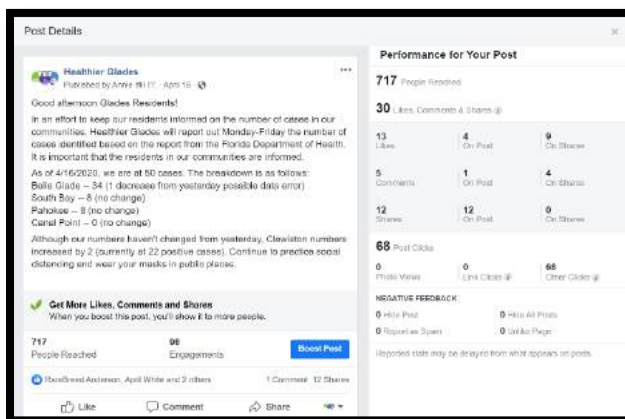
Post Details

Healthier Glades
Published by Annie Hi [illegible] · April 16 ·

Good afternoon Glades Residents!

In an effort to keep our residents informed on the number of cases in our communities, Healthier Glades will report out Monday-Friday the number of cases identified based on the report from the Florida Department of Health. It is important that the residents in our communities are informed.

As of 4/16/2020, we are at 50 cases. The breakdown is as follows:
Belle Glade – 34 (1 decrease from yesterday possible data error)
South Bay – 8 (no change)
Pahokee – 8 (no change)
Canal Point – 0 (no change)

Although our numbers haven't changed from yesterday, Clewiston numbers increased by 2 (currently at 22 positive cases). Continue to practice social distancing and wear your masks in public places.

Get More Likes, Comments and Shares
When you boost this post, you'll show it to more people.

717
People Reached

98
Engagements

Boost Post

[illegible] Anderson, April White and 2 others

1 Comment 12 Shares

Like Comment Share

Performance for Your Post

717 People Reached

30 Likes, Comments & Shares

13 Likes
4 On Post
9 On Shares

5 Comments
1 On Post
4 On Shares

12 Shares
12 On Post
0 On Shares

68 Post Clicks

0 Photo Views
0 Link Clicks
68 Other Clicks

NEGATIVE FEEDBACK

0 Hide Post
0 Hide All Posts
0 Report as Spam
0 Unlike Page

Reported stats may be delayed from what appears on posts